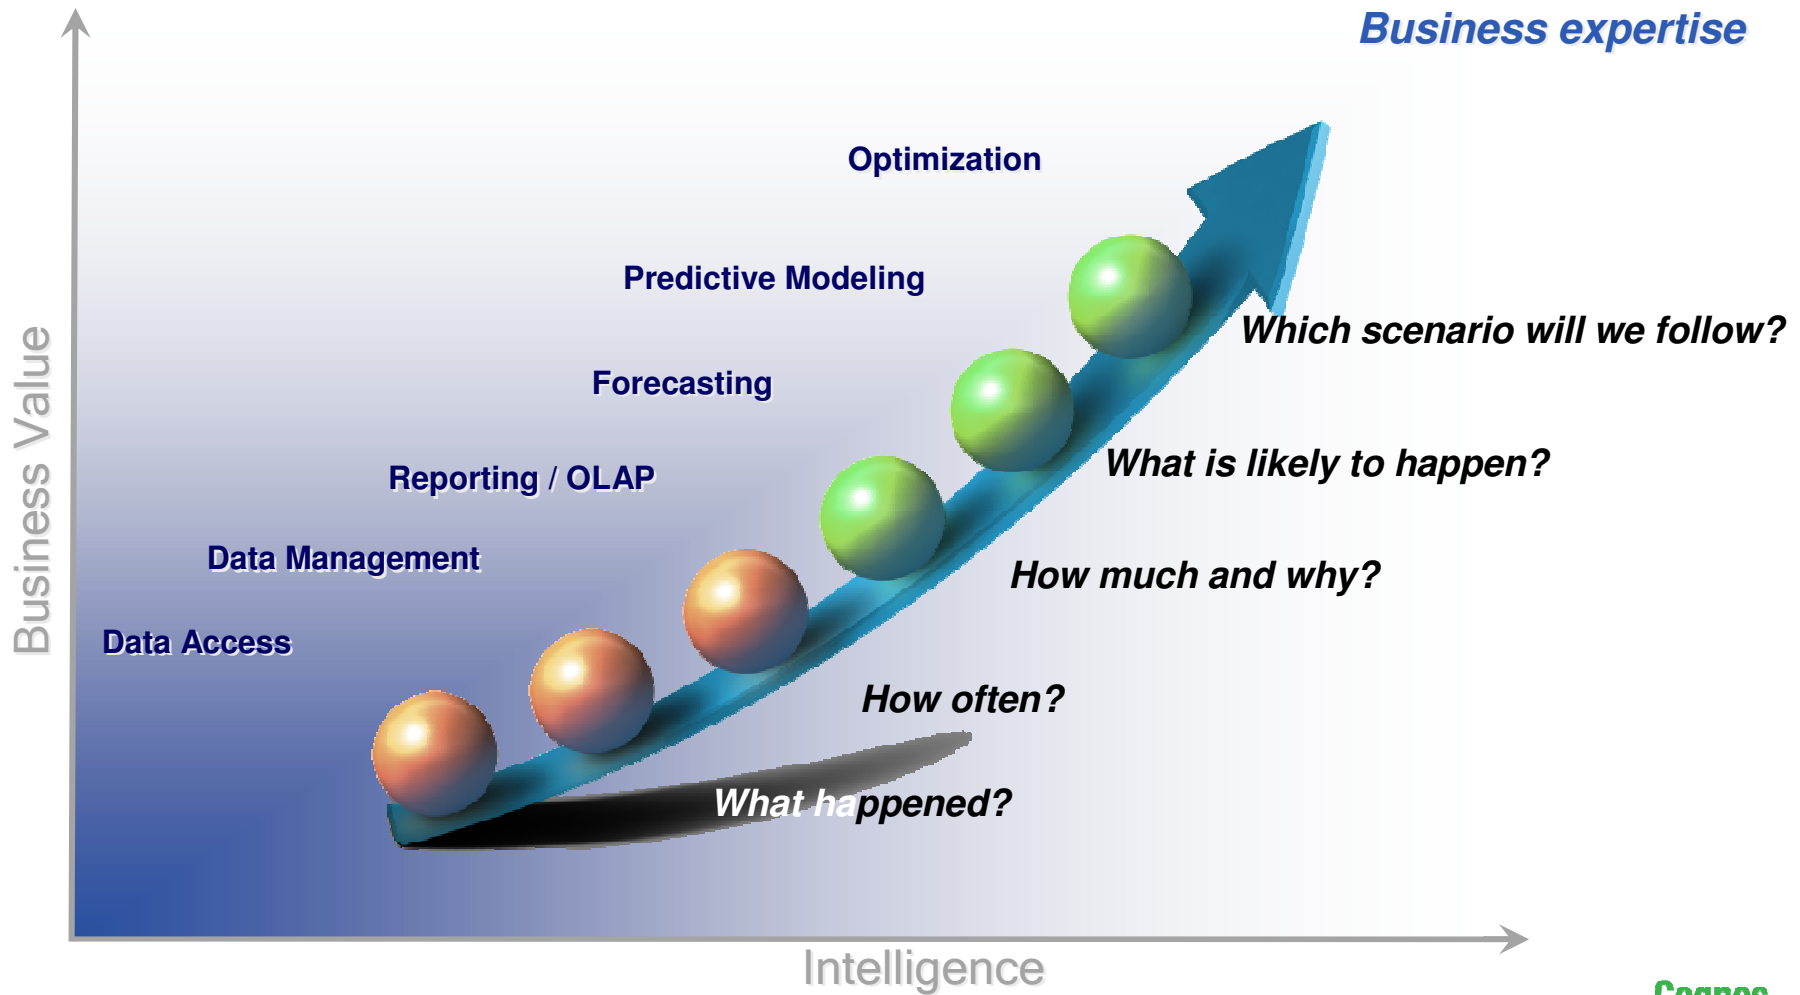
Business expertise

Optimization

Predictive Modeling

Forecasting

Reporting / OLAP

Data Management

Data Access

Which scenario will we follow?

What is likely to happen?

How much and why?

How often?

What happened?

Business Value

Intelligence

Cognos